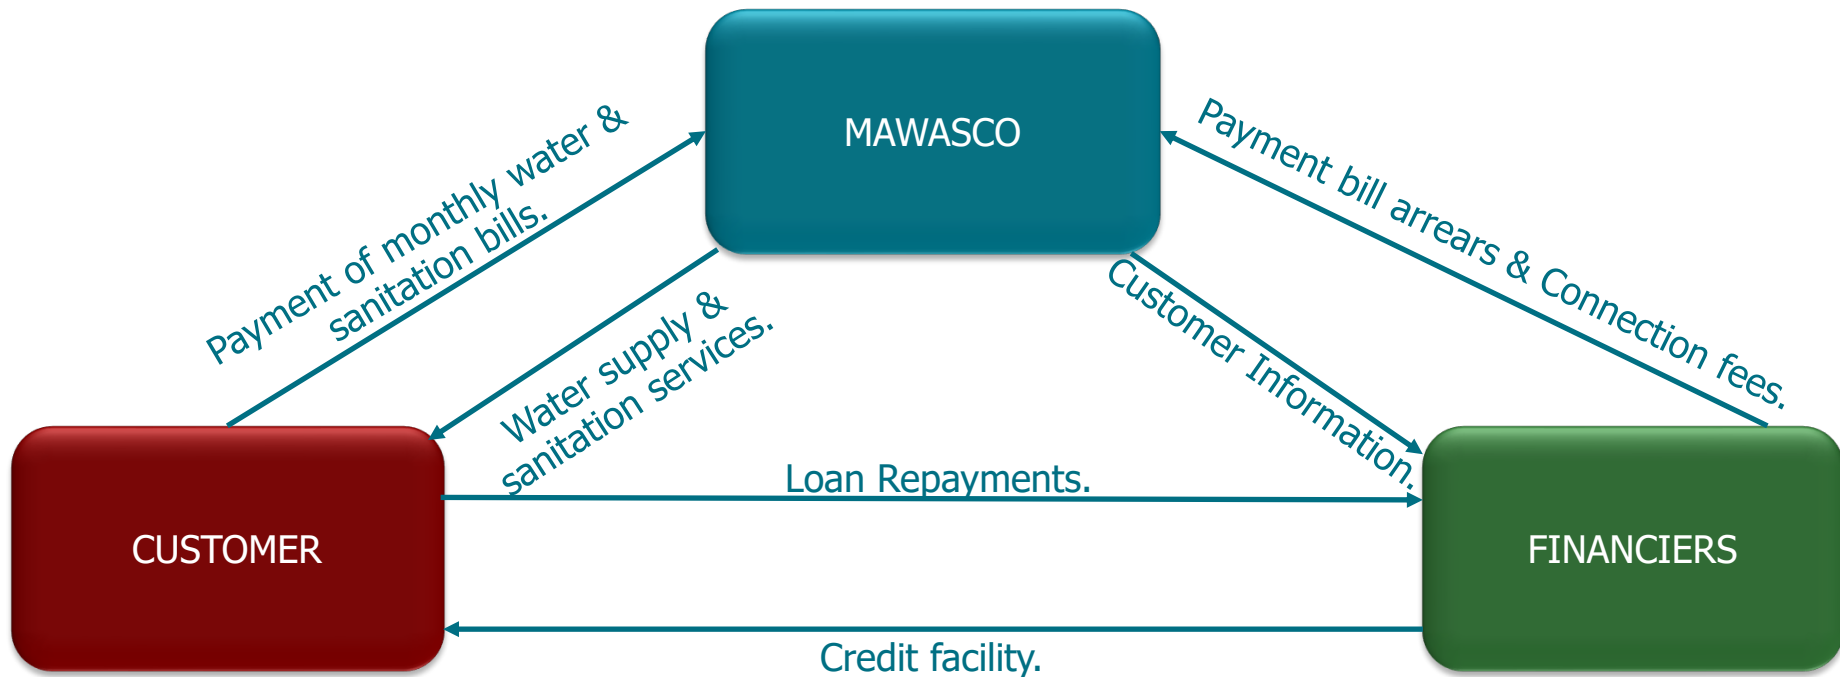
MAWASCO

Payment of monthly water & sanitation bills.

Water supply & sanitation services.

Payment bill arrears & Connection fees.

Customer Information.

CUSTOMER

Loan Repayments.

FINANCIERS

Credit facility.